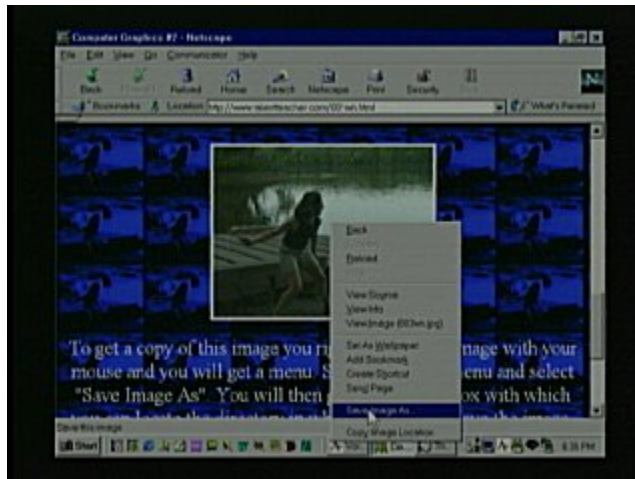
Computer Graphics #7 - Netscape

File Edit View Go Communicator Help

Back Forward Reload Home Search Netscape Print Security Stop

Bookmarks Location: http://www.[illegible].com/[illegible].html What's Related

To get a copy of this image you ri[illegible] image with your mouse and you will get a menu. S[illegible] enu and select "Save Image As". You will then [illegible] ox with which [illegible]

Back
Forward
Reload
Stop
View Source
View Info
View Image (00wn.jpg)
Set As Wallpaper
Add Bookmark
Create Shortcut
Send Page
Save Image As...
Copy Image Location

Save this image

Start

6:35 PM